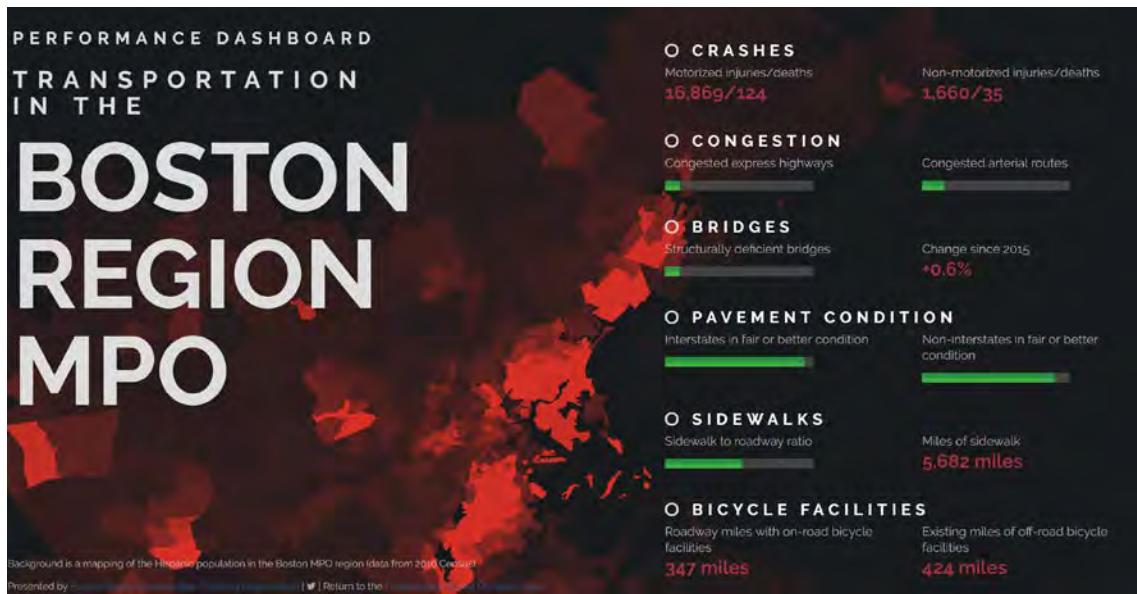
PERFORMANCE DASHBOARD

TRANSPORTATION IN THE

BOSTON REGION MPO

CRASHES

Motorized injuries/deaths
16,869/124

Non-motorized injuries/deaths
1,660/35

CONGESTION

Congested express highways

Congested arterial routes

BRIDGES

Structurally deficient bridges

Change since 2015
+0.6%

PAVEMENT CONDITION

Interstates in fair or better condition

Non-interstates in fair or better condition

SIDEWALKS

Sidewalk to roadway ratio

Miles of sidewalk
5,682 miles

BICYCLE FACILITIES

Roadway miles with on-road bicycle facilities
347 miles

Existing miles of off-road bicycle facilities
424 miles

Background is a mapping of the Hispanic population in the Boston MPO region (data from 2010 Census)

Presented by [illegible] | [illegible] | Return to the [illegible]